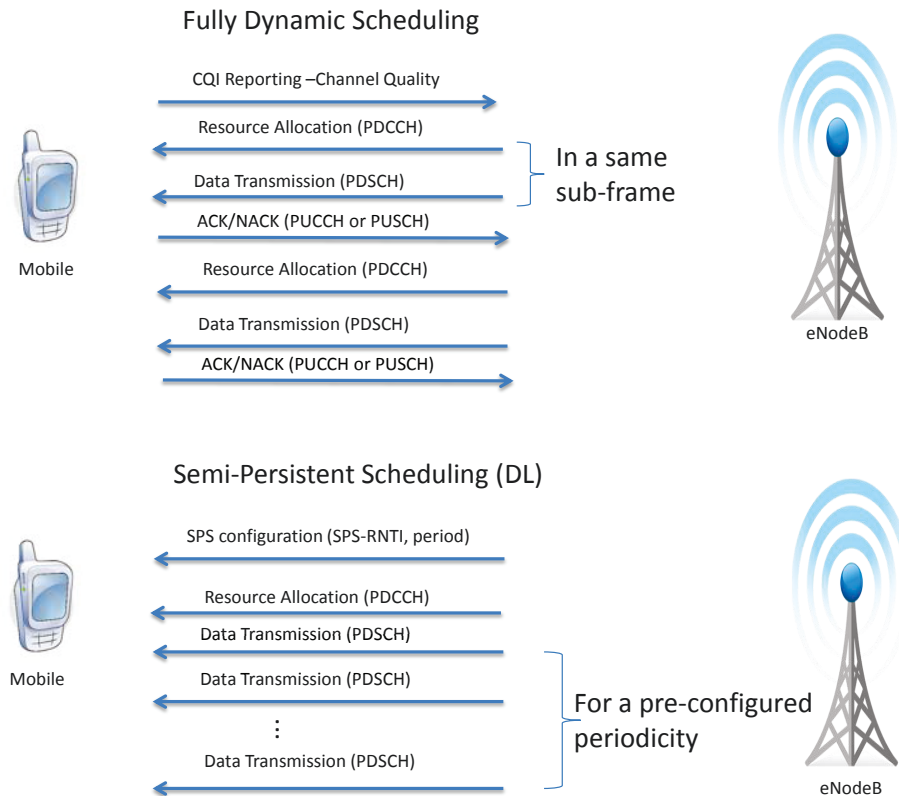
Fully Dynamic Scheduling

CQI Reporting –Channel Quality

Resource Allocation (PDCCH)

Data Transmission (PDSCH)

In a same sub-frame

ACK/NACK (PUCCH or PUSCH)

Mobile

Resource Allocation (PDCCH)

Data Transmission (PDSCH)

ACK/NACK (PUCCH or PUSCH)

eNodeB

Semi-Persistent Scheduling (DL)

SPS configuration (SPS-RNTI, period)

Resource Allocation (PDCCH)

Data Transmission (PDSCH)

Mobile

Data Transmission (PDSCH)

⋮

For a pre-configured periodicity

Data Transmission (PDSCH)

eNodeB